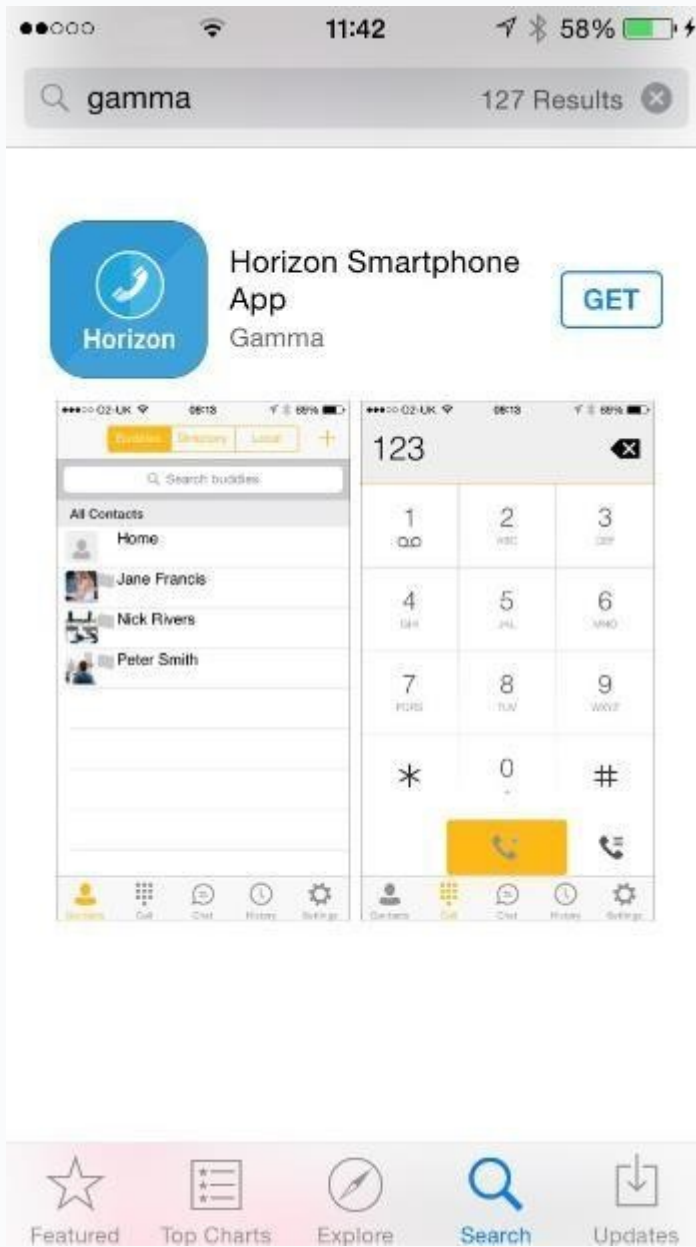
11:42 58%

gamma 127 Results

Horizon

Horizon Smartphone App
Gamma

GET

O2-UK 08:13 88%
Buddies Directory Local +
Search buddies
All Contacts
Home
Jane Francis
Nick Rivers
Peter Smith
Contacts Call Chat History Settings

O2-UK 08:13 88%
123
1
2 ABC
3 DEF
4 GHI
5 JKL
6 MNO
7 PQRS
8 TUV
9 WXYZ
*
0
#
Contacts Call Chat History Settings

Featured Top Charts Explore Search Updates